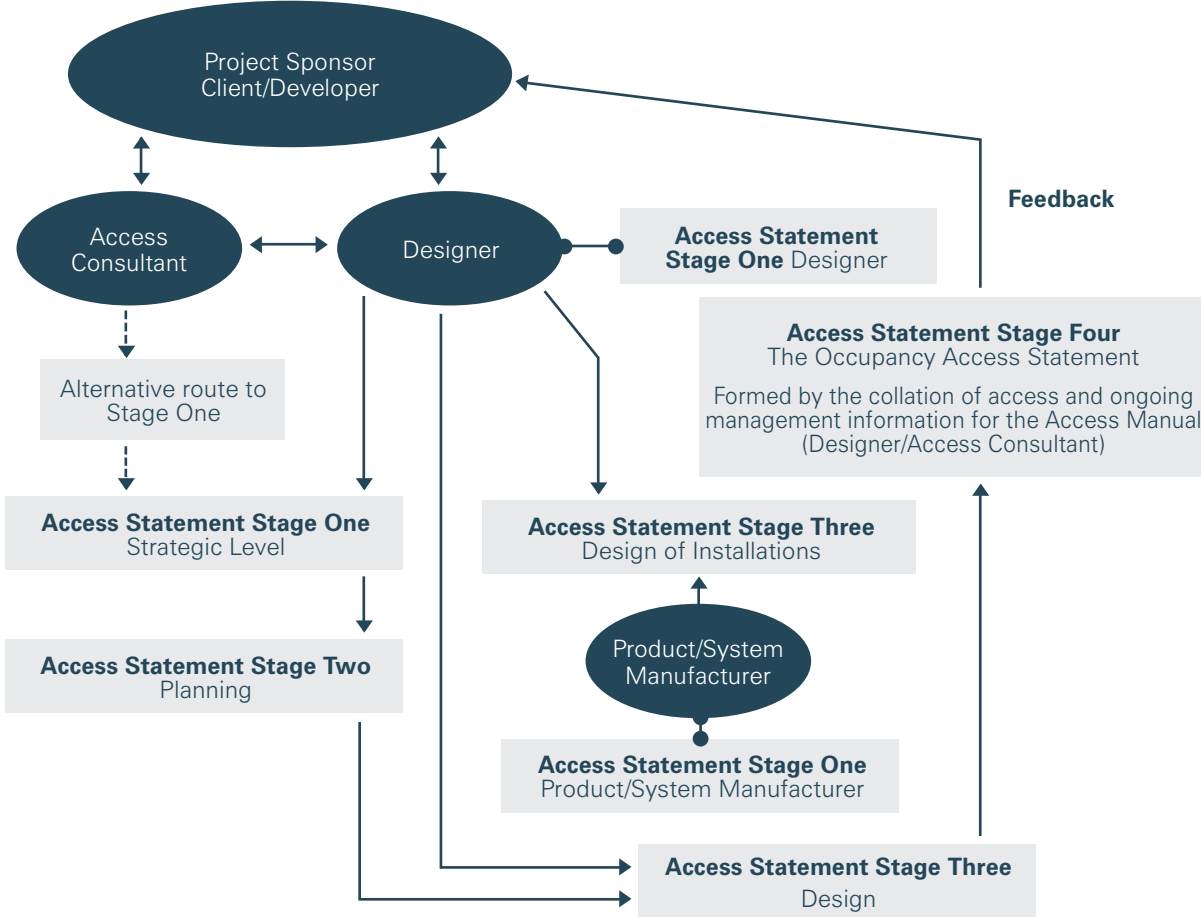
Project Sponsor
Client/Developer

Feedback

Access Consultant

Designer

**Access Statement Stage One** Designer

**Access Statement Stage Four**
The Occupancy Access Statement

Formed by the collation of access and ongoing management information for the Access Manual (Designer/Access Consultant)

Alternative route to Stage One

**Access Statement Stage One**
Strategic Level

**Access Statement Stage Three**
Design of Installations

Product/System Manufacturer

**Access Statement Stage Two**
Planning

**Access Statement Stage One**
Product/System Manufacturer

**Access Statement Stage Three**
Design